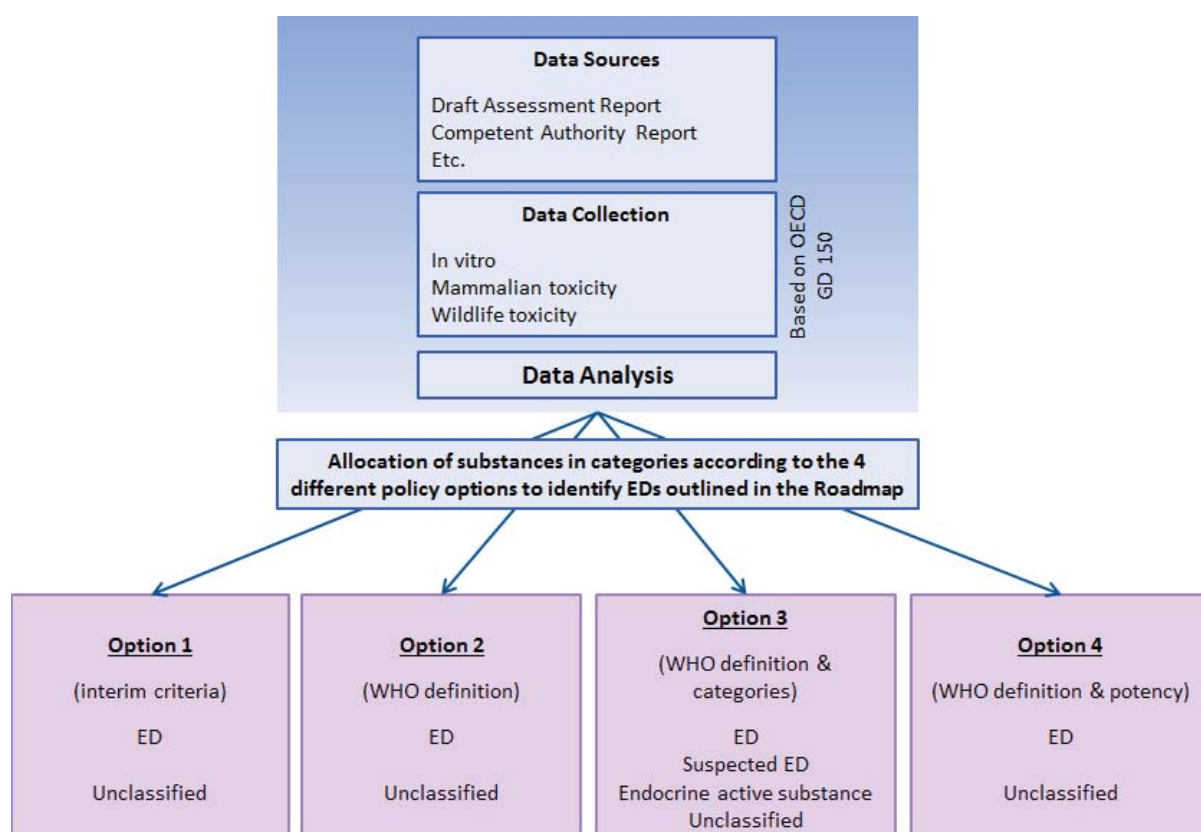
Data Sources

Draft Assessment Report
Competent Authority Report
Etc.

Data Collection

In vitro
Mammalian toxicity
Wildlife toxicity

Based on OECD GD 150

Data Analysis

Allocation of substances in categories according to the 4 different policy options to identify EDs outlined in the Roadmap

Option 1

(interim criteria)

ED

Unclassified

Option 2

(WHO definition)

ED

Unclassified

Option 3

(WHO definition & categories)

ED
Suspected ED
Endocrine active substance
Unclassified

Option 4

(WHO definition & potency)

ED

Unclassified